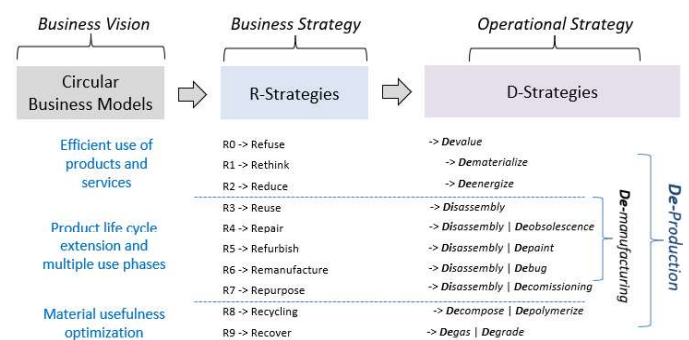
Business Vision

Business Strategy

Operational Strategy

Circular Business Models

R-Strategies

D-Strategies

Efficient use of products and services

Product life cycle extension and multiple use phases

Material usefulness optimization

R0 -> Refuse
R1 -> Rethink
R2 -> Reduce
R3 -> Reuse
R4 -> Repair
R5 -> Refurbish
R6 -> Remanufacture
R7 -> Repurpose
R8 -> Recycling
R9 -> Recover

-> Devalue
-> Dematerialize
-> Deenergize
-> Disassembly
-> Disassembly | Deobsolescence
-> Disassembly | Depaint
-> Disassembly | Debug
-> Disassembly | Decomissioning
-> Decompose | Depolymerize
-> Degas | Degrade

De-manufacturing

De-Production